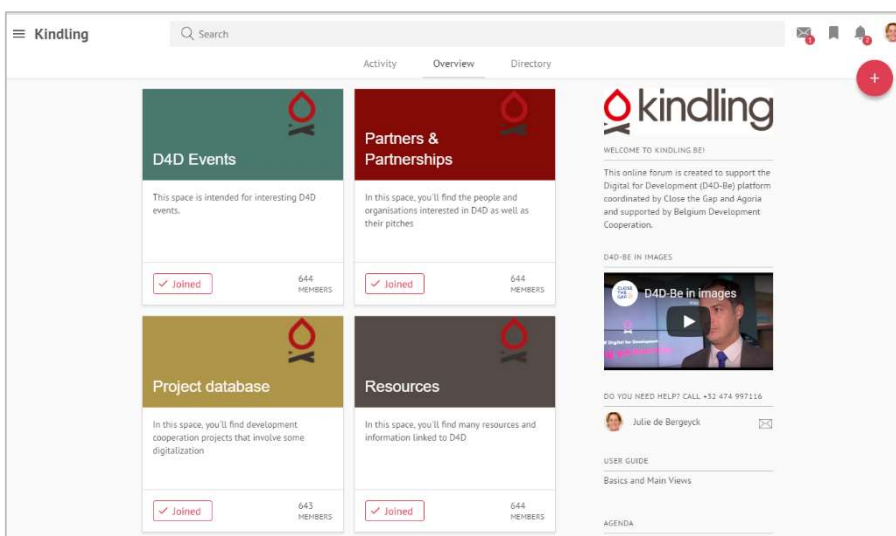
Kindling

Search

Activity Overview Directory

+

D4D Events

This space is intended for interesting D4D events.

Joined 644 MEMBERS

Partners & Partnerships

In this space, you'll find the people and organisations interested in D4D as well as their pitches

Joined 644 MEMBERS

Project database

In this space, you'll find development cooperation projects that involve some digitalization

Joined 643 MEMBERS

Resources

In this space, you'll find many resources and information linked to D4D

Joined 644 MEMBERS

kindling

WELCOME TO KINDLING BE!

This online forum is created to support the Digital for Development (D4D-Be) platform coordinated by Close the Gap and Agoria and supported by Belgium Development Cooperation.

D4D-BE IN IMAGES

D4D-Be in images

DO YOU NEED HELP? CALL +32 474 997116

Julie de Bergeyck

USER GUIDE

Basics and Main Views

AGENDA